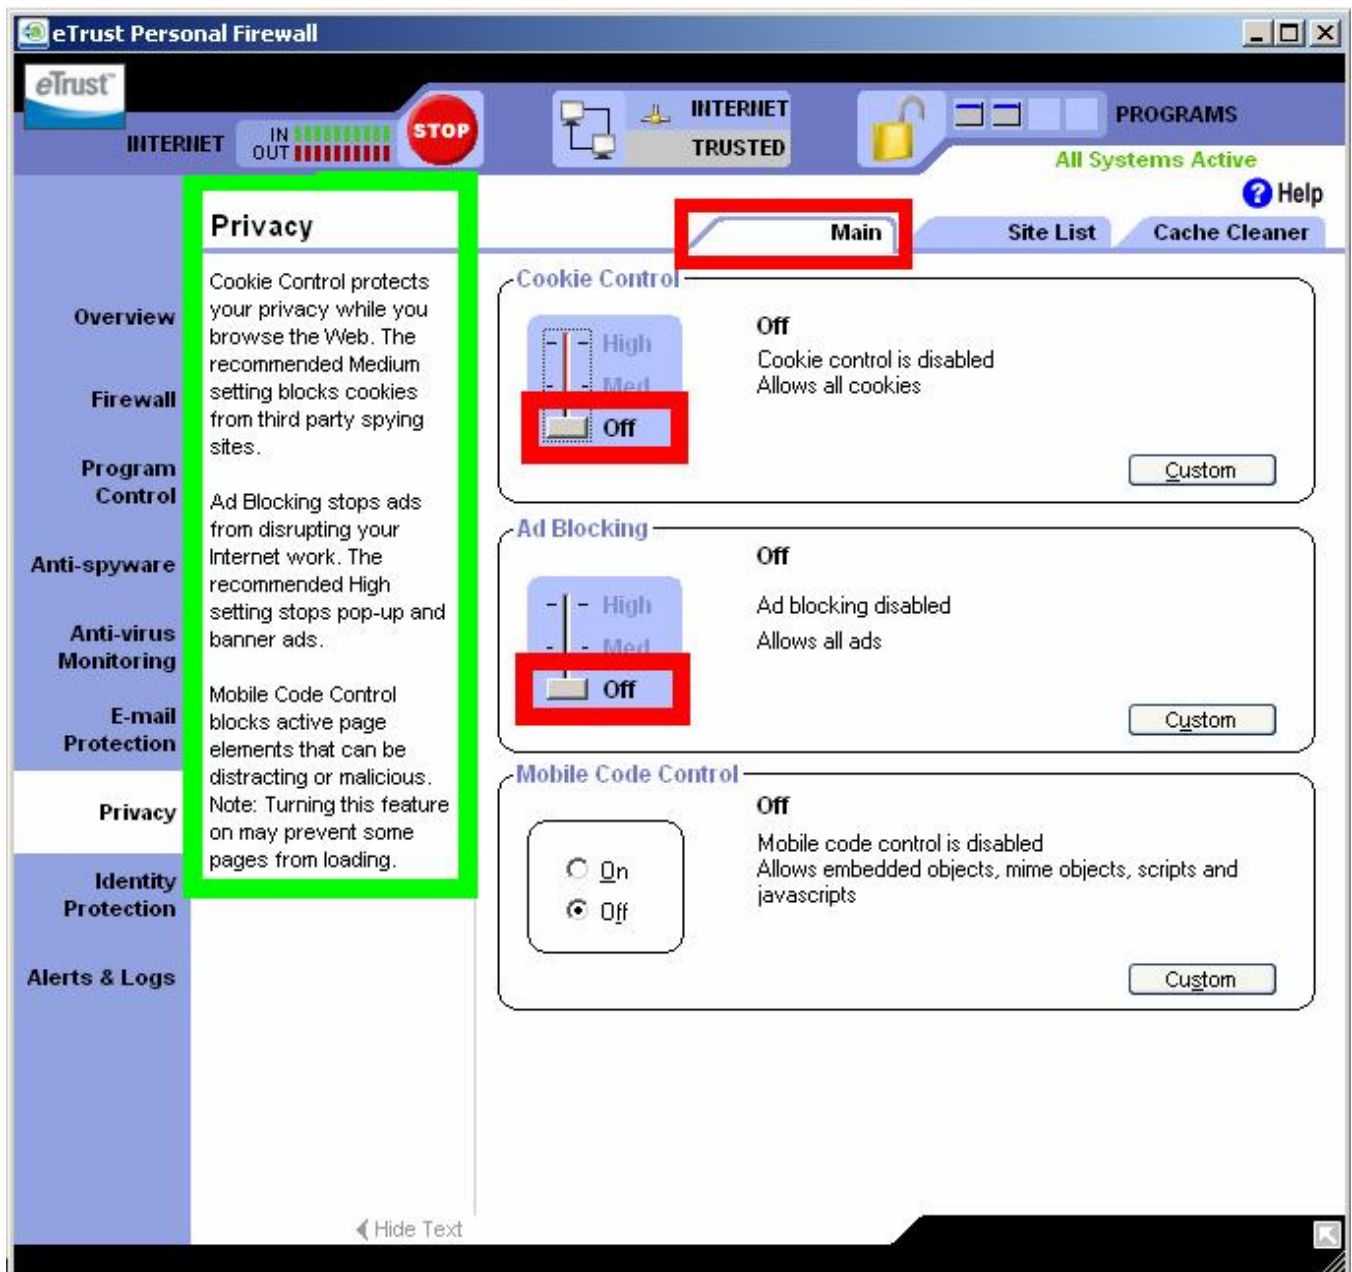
eTrust Personal Firewall

eTrust

INTERNET IN OUT STOP

INTERNET TRUSTED

PROGRAMS
All Systems Active
Help

Overview
Firewall
Program Control
Anti-spyware
Anti-virus Monitoring
E-mail Protection
Privacy
Identity Protection
Alerts & Logs

Privacy

Cookie Control protects your privacy while you browse the Web. The recommended Medium setting blocks cookies from third party spying sites.

Ad Blocking stops ads from disrupting your Internet work. The recommended High setting stops pop-up and banner ads.

Mobile Code Control blocks active page elements that can be distracting or malicious. Note: Turning this feature on may prevent some pages from loading.

Hide Text

Main | Site List | Cache Cleaner

Cookie Control
High
Med
Off
Off
Cookie control is disabled
Allows all cookies
Custom

Ad Blocking
High
Med
Off
Off
Ad blocking disabled
Allows all ads
Custom

Mobile Code Control
On
Off
Off
Mobile code control is disabled
Allows embedded objects, mime objects, scripts and javascripts
Custom